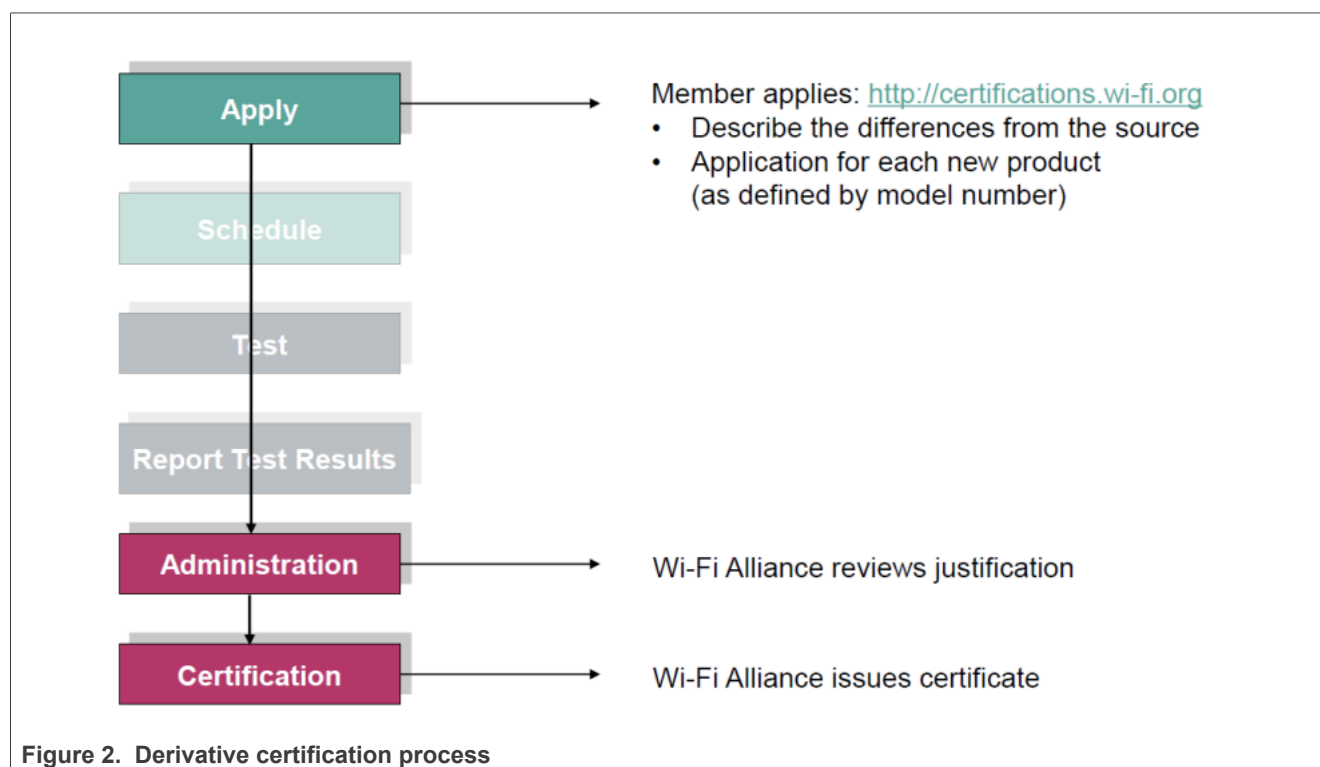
Apply

Schedule

Test

Report Test Results

Administration

Certification

Member applies: http://certifications.wi-fi.org
• Describe the differences from the source
• Application for each new product (as defined by model number)

Wi-Fi Alliance reviews justification

Wi-Fi Alliance issues certificate

Figure 2. Derivative certification process